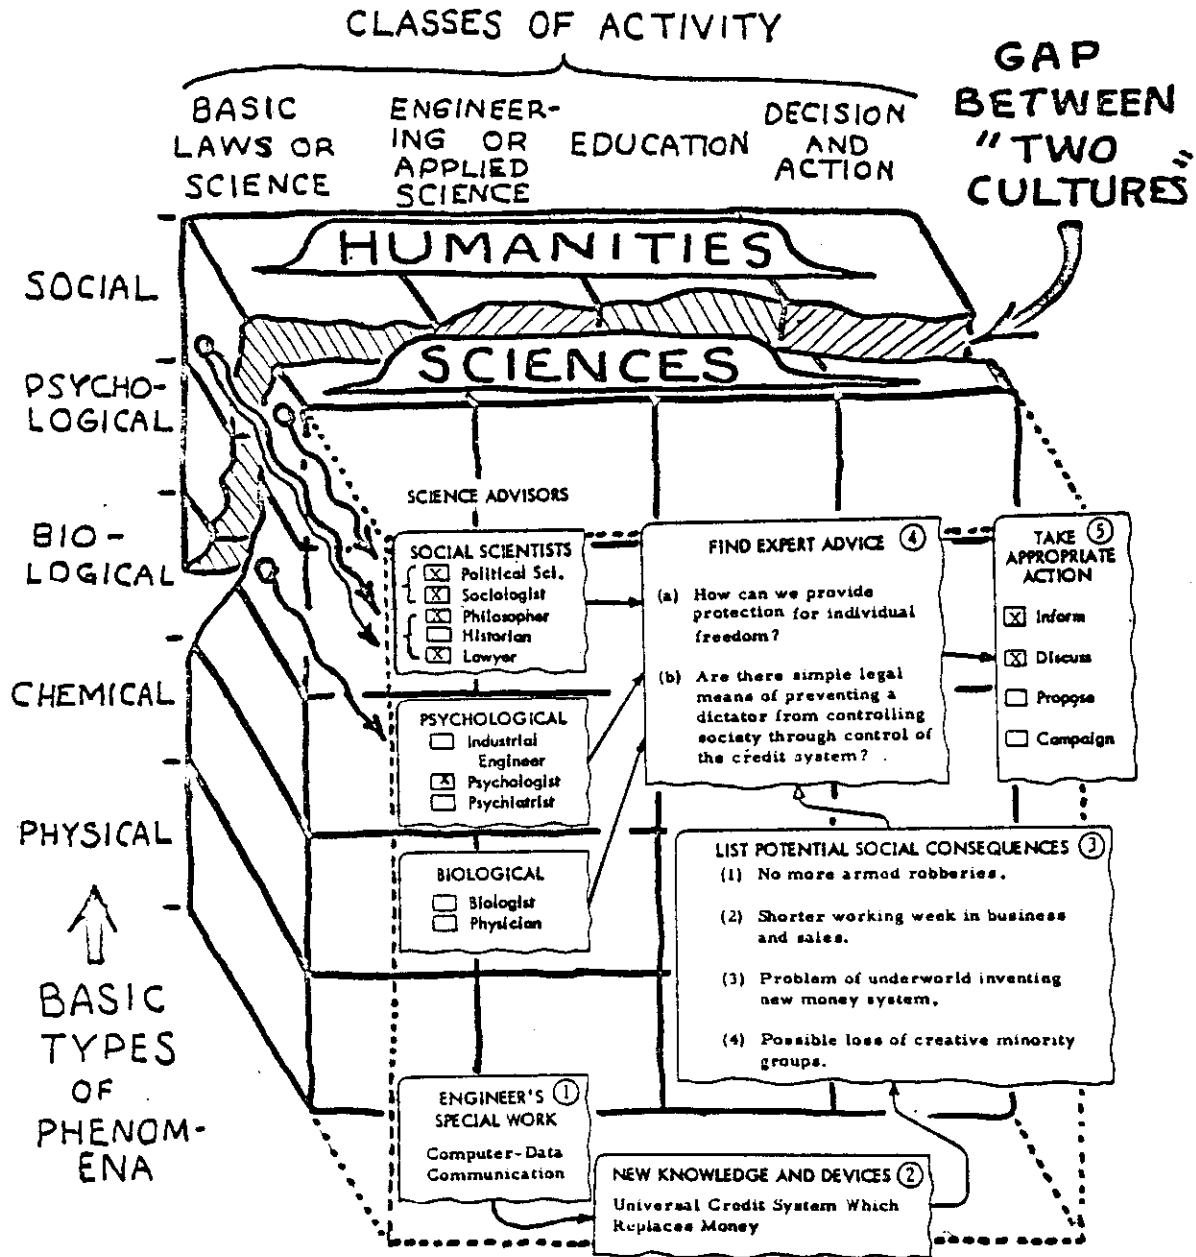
CLASSES OF ACTIVITY

BASIC LAWS OR SCIENCE

ENGINEERING OR APPLIED SCIENCE

EDUCATION

DECISION AND ACTION

GAP BETWEEN "TWO CULTURES"

HUMANITIES

SCIENCES

SOCIAL

PSYCHOLOGICAL

BIOLOGICAL

CHEMICAL

PHYSICAL

BASIC TYPES OF PHENOMENA

SCIENCE ADVISORS

SOCIAL SCIENTISTS
☒ Political Sci.
☒ Sociologist
☒ Philosopher
☐ Historian
☒ Lawyer

PSYCHOLOGICAL
☐ Industrial Engineer
☒ Psychologist
☐ Psychiatrist

BIOLOGICAL
☐ Biologist
☐ Physician

FIND EXPERT ADVICE ④

(a) How can we provide protection for individual freedom?

(b) Are there simple legal means of preventing a dictator from controlling society through control of the credit system?

TAKE ⑤ APPROPRIATE ACTION
☒ Inform
☒ Discuss
☐ Propose
☐ Campaign

LIST POTENTIAL SOCIAL CONSEQUENCES ③
(1) No more armed robberies.
(2) Shorter working week in business and sales.
(3) Problem of underworld inventing new money system.
(4) Possible loss of creative minority groups.

ENGINEER'S ① SPECIAL WORK
Computer-Data Communication

NEW KNOWLEDGE AND DEVICES ②
Universal Credit System Which Replaces Money